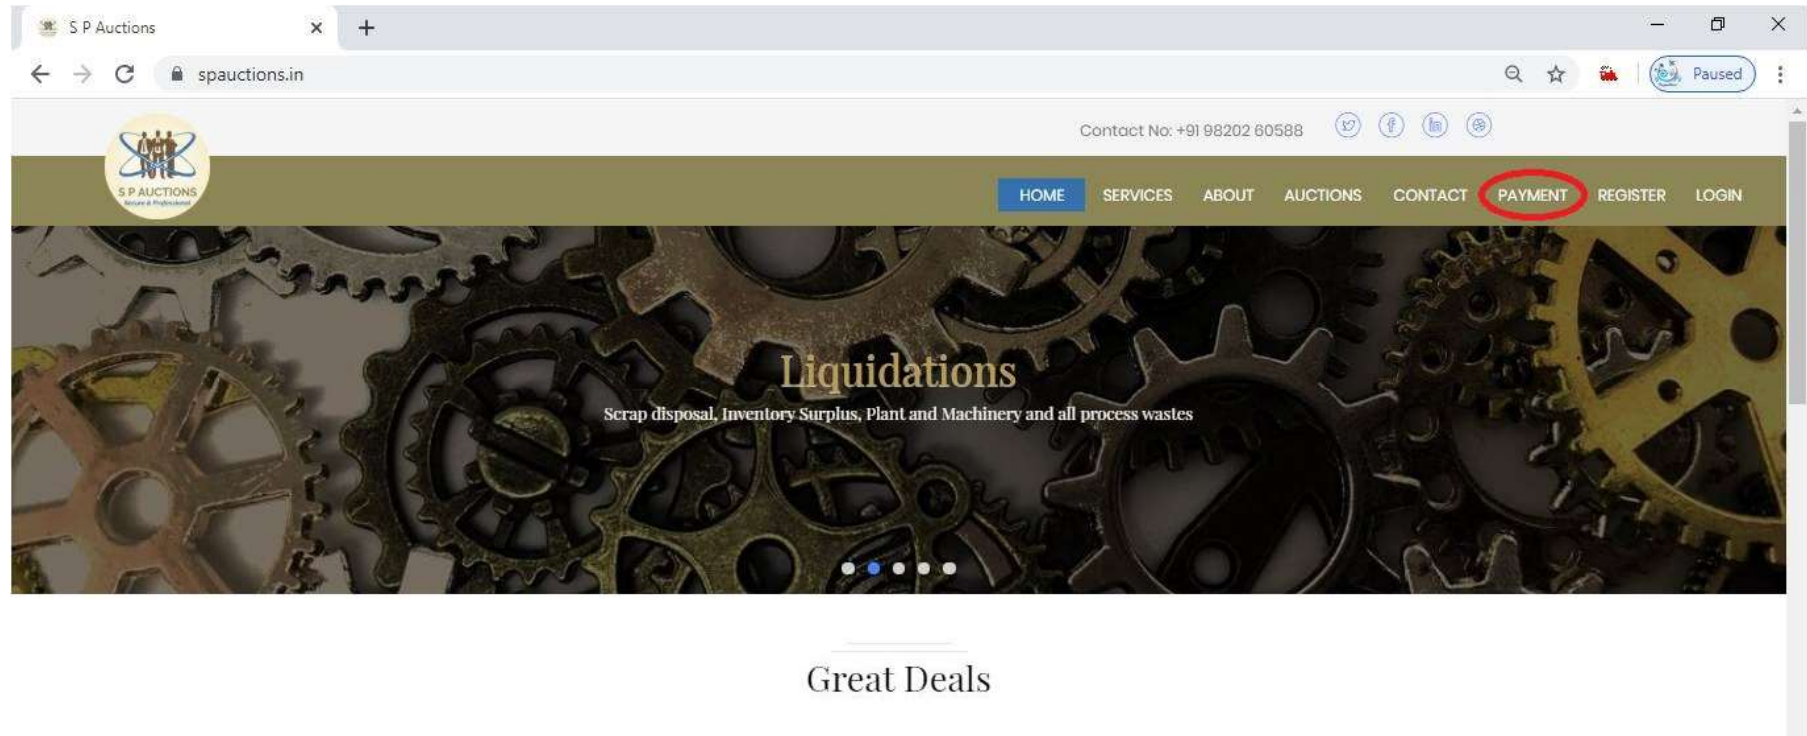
S P Auctions

spauctions.in

Paused

Contact No: +91 98202 60588

S P AUCTIONS

HOME SERVICES ABOUT AUCTIONS CONTACT PAYMENT REGISTER LOGIN

Liquidations

Scrap disposal, Inventory Surplus, Plant and Machinery and all process wastes

Great Deals